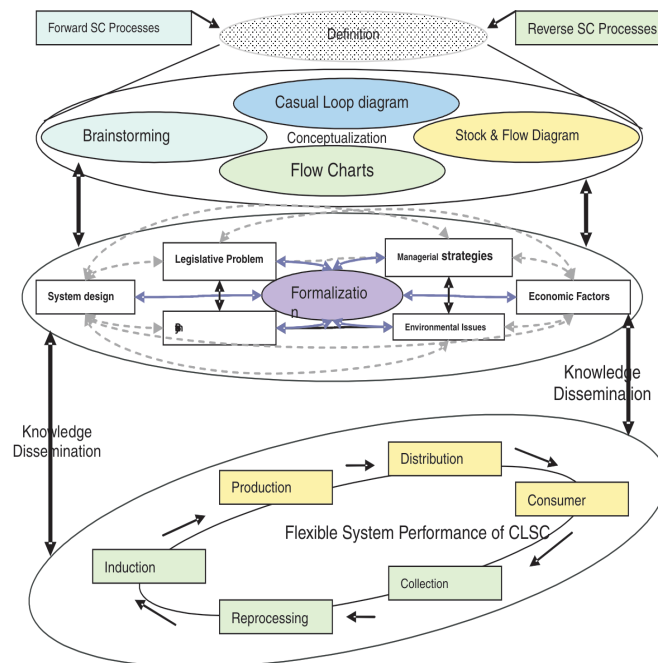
Forward SC Processes

Definition

Reverse SC Processes

Casual Loop diagram

Brainstorming

Conceptualization

Stock & Flow Diagram

Flow Charts

Legislative Problem

Managerial strategies

System design

Formalization

Economic Factors

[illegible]

Environmental Issues

Knowledge Dissemination

Knowledge Dissemination

Distribution

Production

Consumer

Flexible System Performance of CLSC

Induction

Collection

Reprocessing